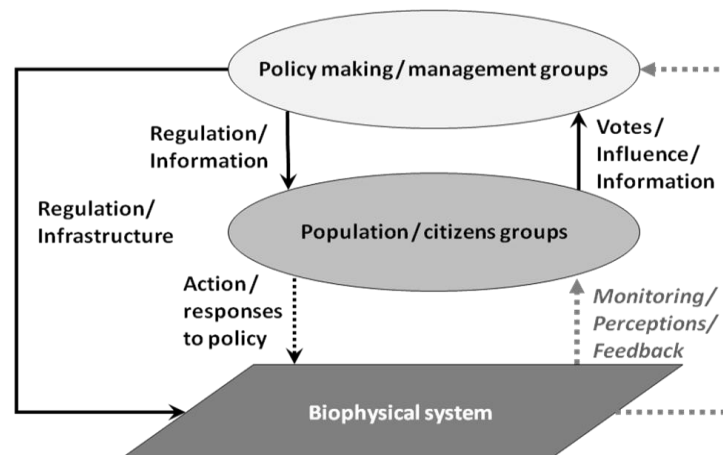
Policy making / management groups

Regulation/ Information

Votes/ Influence/ Information

Regulation/ Infrastructure

Population / citizens groups

Action / responses to policy

Monitoring/ Perceptions/ Feedback

Biophysical system